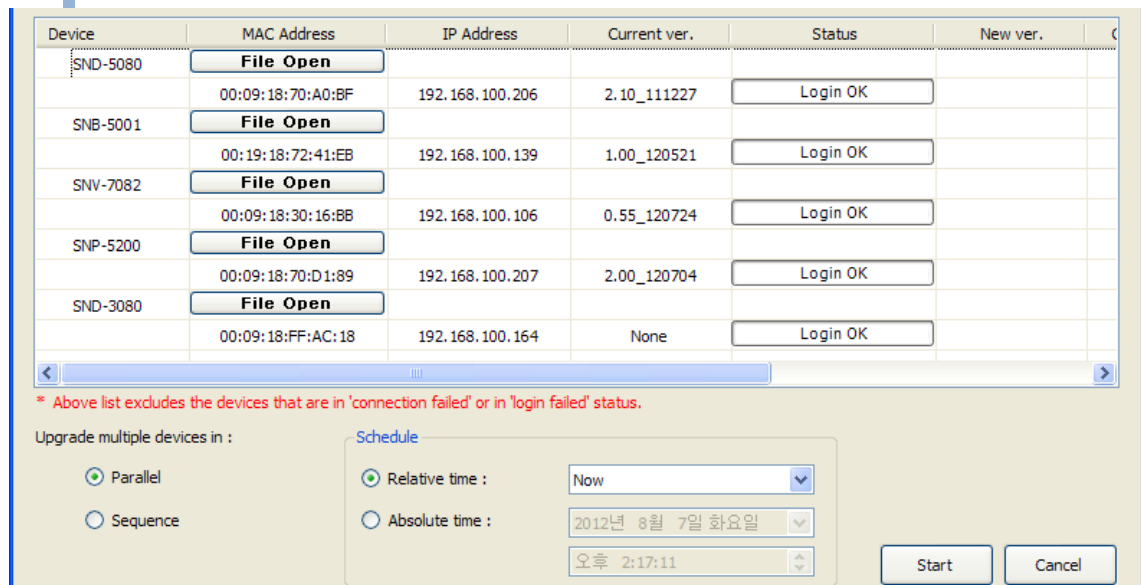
| Device | MAC Address | IP Address | Current ver. | Status | New ver. |
|---|---|---|---|---|---|
| SND-5080 | File Open | | | | |
| | 00:09:18:70:A0:BF | 192.168.100.206 | 2.10_111227 | Login OK | |
| SNB-5001 | File Open | | | | |
| | 00:19:18:72:41:EB | 192.168.100.139 | 1.00_120521 | Login OK | |
| SNV-7082 | File Open | | | | |
| | 00:09:18:30:16:BB | 192.168.100.106 | 0.55_120724 | Login OK | |
| SNP-5200 | File Open | | | | |
| | 00:09:18:70:D1:89 | 192.168.100.207 | 2.00_120704 | Login OK | |
| SND-3080 | File Open | | | | |
| | 00:09:18:FF:AC:18 | 192.168.100.164 | None | Login OK | |

* Above list excludes the devices that are in 'connection failed' or in 'login failed' status.

Upgrade multiple devices in :

Parallel

Sequence

Schedule

Relative time :

Now

Absolute time :

2012년 8월 7일 화요일

오후 2:17:11

Start

Cancel